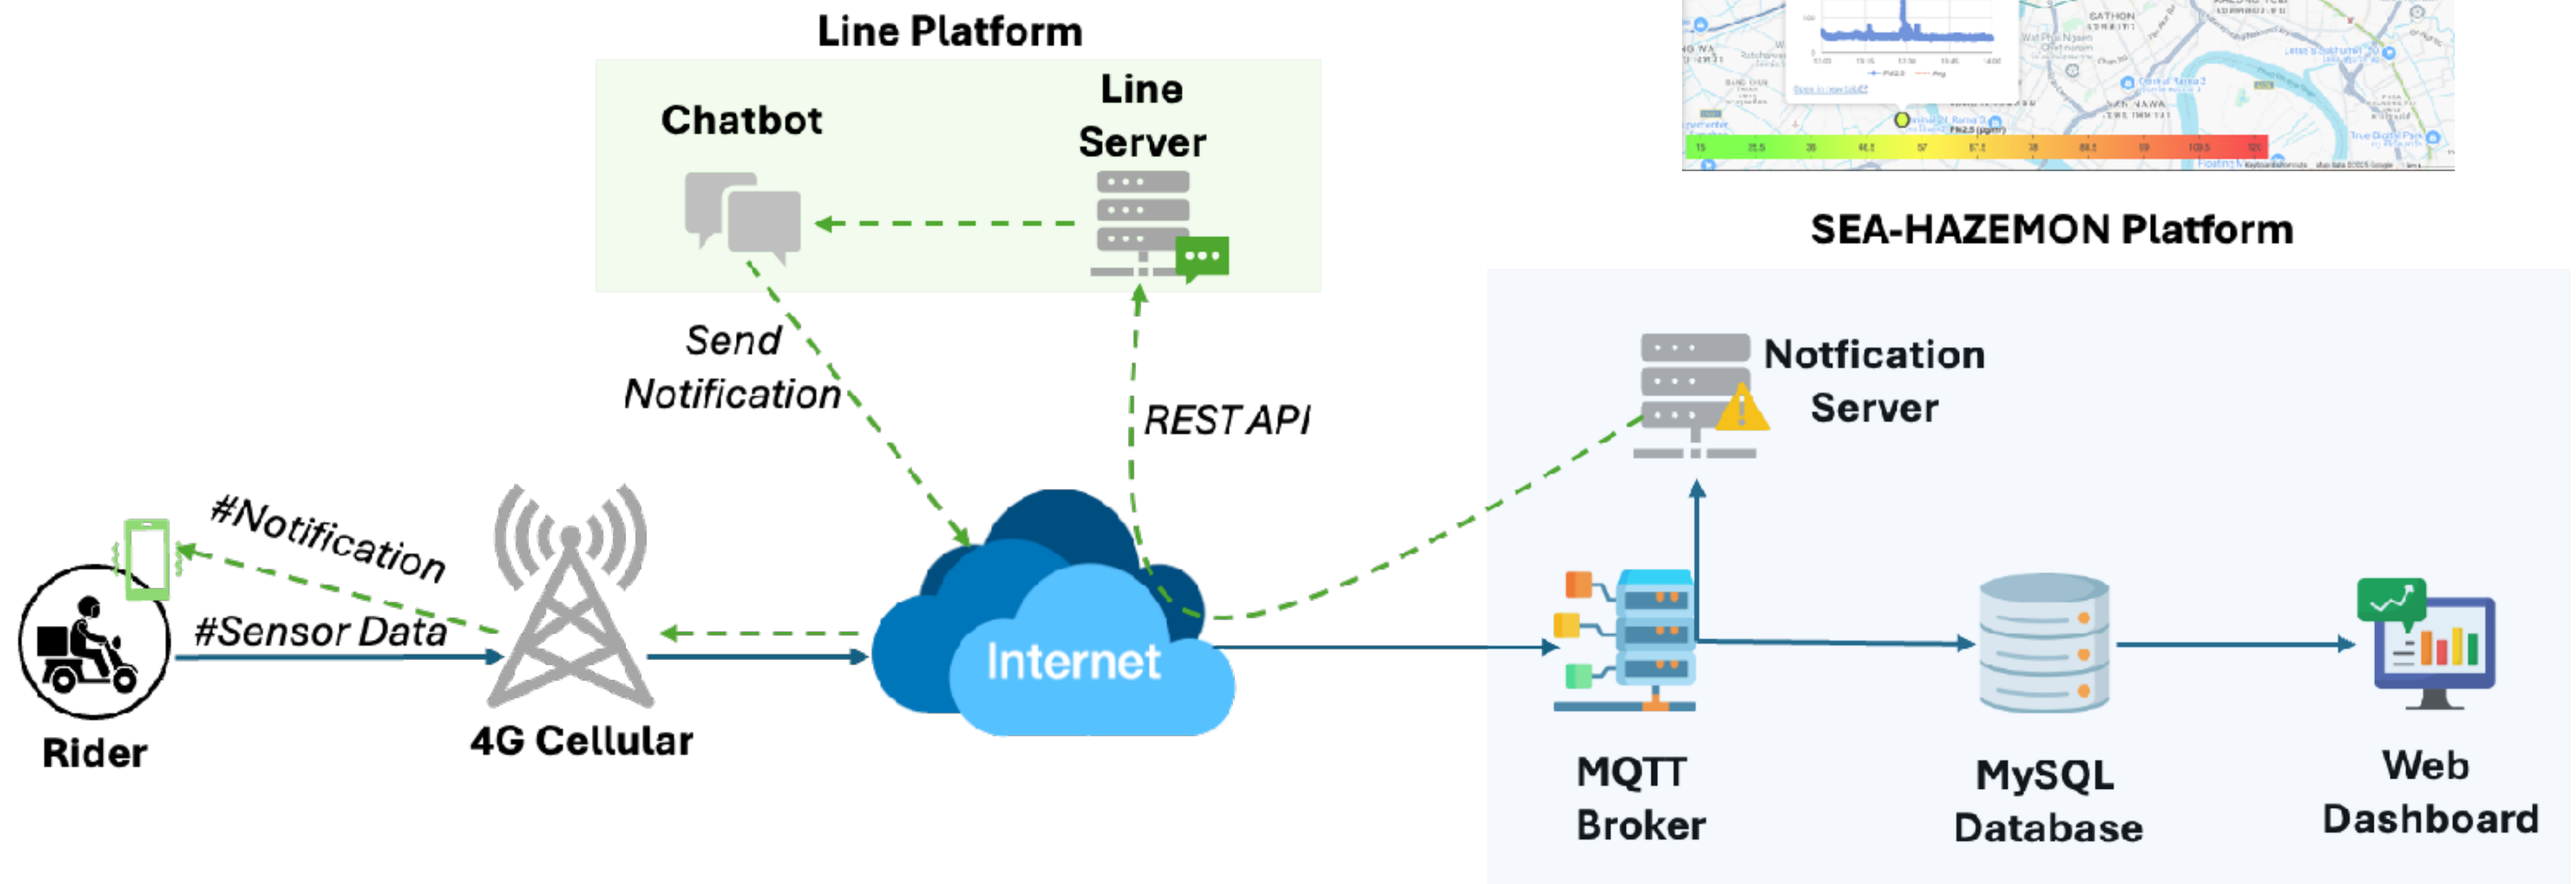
Line Platform

Chatbot

Line Server

Send Notification

REST API

SEA-HAZEMON Platform

Notfication Server

#Notification

#Sensor Data

Rider

4G Cellular

Internet

MQTT Broker

MySQL Database

Web Dashboard